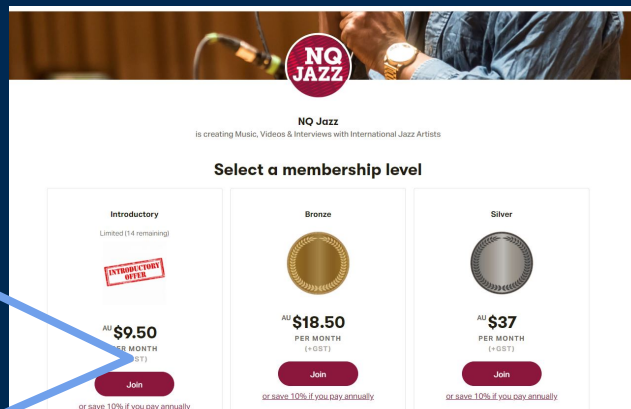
NQ JAZZ

NQ Jazz
is creating Music, Videos & Interviews with International Jazz Artists

Select a membership level

Introductory
Limited (14 remaining)
INTRODUCTORY OFFER
AU $9.50
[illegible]ER MONTH
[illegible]GST)
Join
or save 10% if you pay annually

Bronze
AU $18.50
PER MONTH
(+GST)
Join
or save 10% if you pay annually

Silver
AU $37
PER MONTH
(+GST)
Join
or save 10% if you pay annually